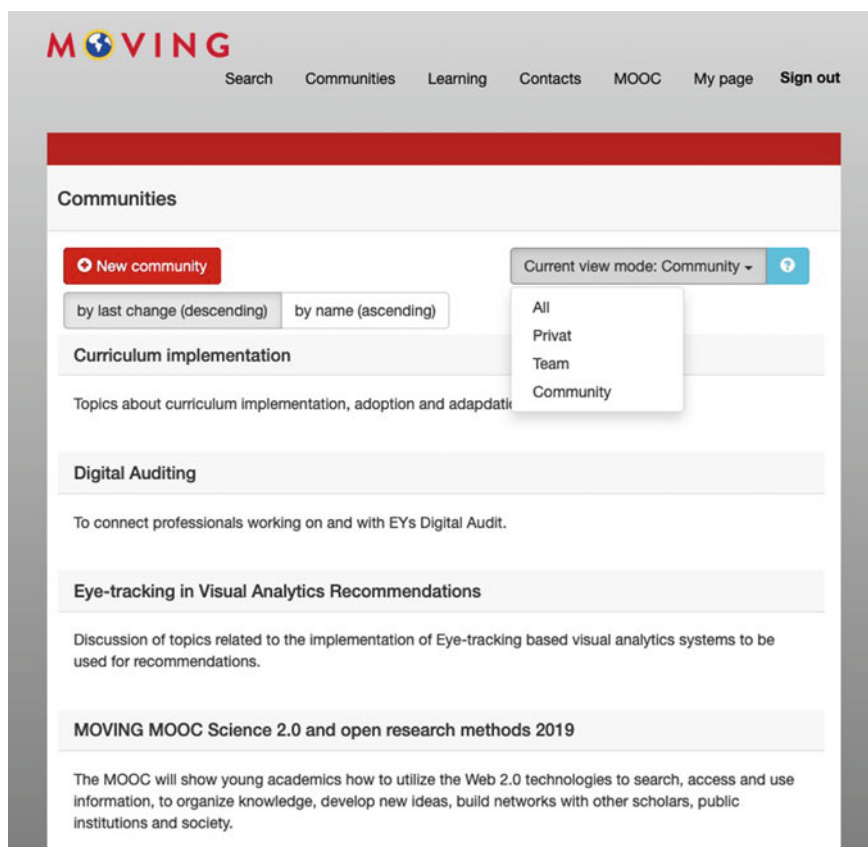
MOVING

Search Communities Learning Contacts MOOC My page Sign out

Communities

New community

Current view mode: Community

?

by last change (descending) by name (ascending)

All
Privat
Team
Community

Curriculum implementation

Topics about curriculum implementation, adoption and adapdati

Digital Auditing

To connect professionals working on and with EYs Digital Audit.

Eye-tracking in Visual Analytics Recommendations

Discussion of topics related to the implementation of Eye-tracking based visual analytics systems to be used for recommendations.

MOVING MOOC Science 2.0 and open research methods 2019

The MOOC will show young academics how to utilize the Web 2.0 technologies to search, access and use information, to organize knowledge, develop new ideas, build networks with other scholars, public institutions and society.